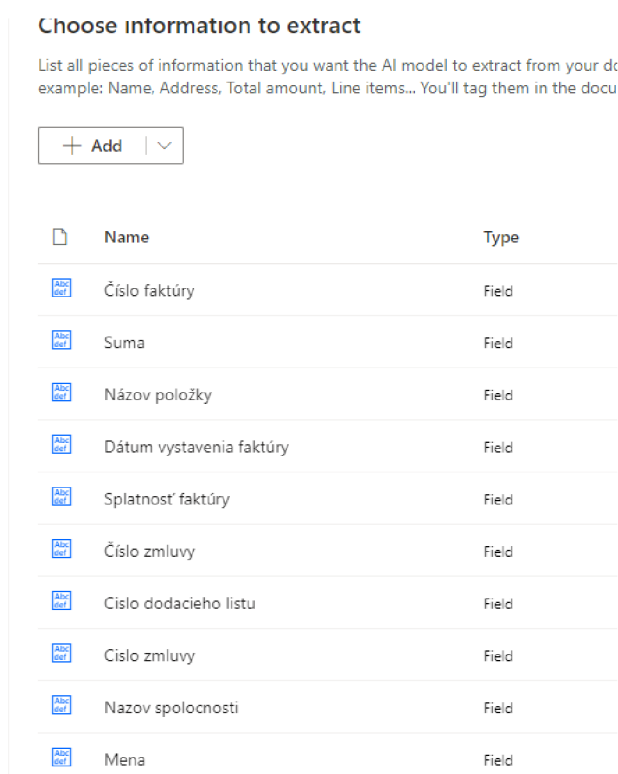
Choose information to extract

List all pieces of information that you want the AI model to extract from your do example: Name, Address, Total amount, Line items... You'll tag them in the docu

+ Add

| | Name | Type |
|---|---|---|
| Abc def | Číslo faktúry | Field |
| Abc def | Suma | Field |
| Abc def | Názov položky | Field |
| Abc def | Dátum vystavenia faktúry | Field |
| Abc def | Splatnosť faktúry | Field |
| Abc def | Číslo zmluvy | Field |
| Abc def | Cislo dodacieho listu | Field |
| Abc def | Cislo zmluvy | Field |
| Abc def | Nazov spolocnosti | Field |
| Abc def | Mena | Field |